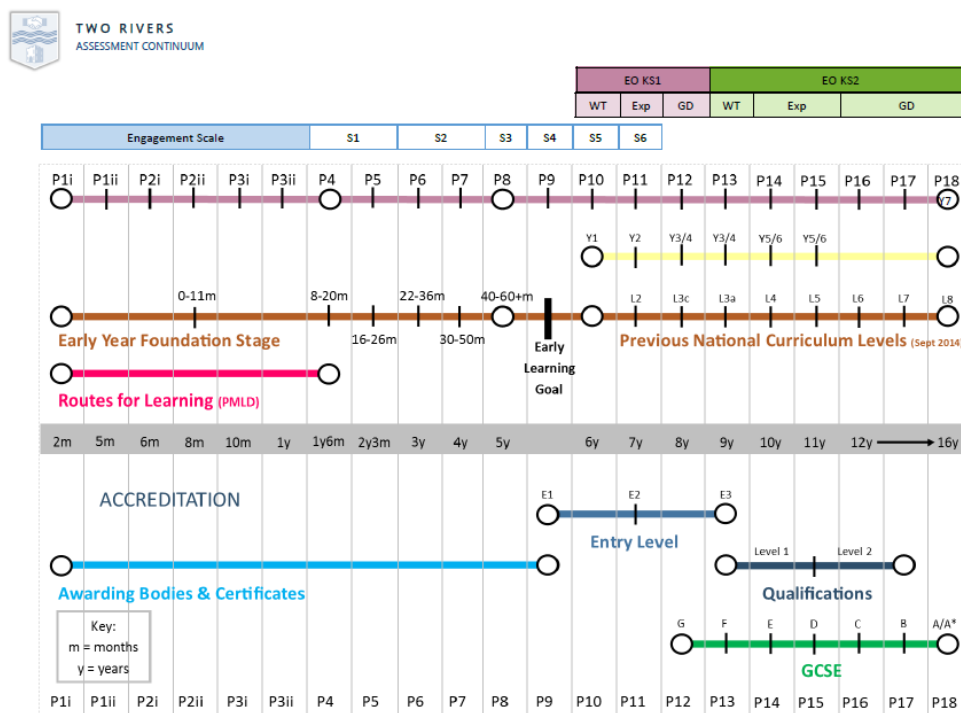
TWO RIVERS
ASSESSMENT CONTINUUM

| EO KS1 | | | EO KS2 | | |
|---|---|---|---|---|---|
| WT | Exp | GD | WT | Exp | GD |

| Engagement Scale | S1 | S2 | S3 | S4 | S5 | S6 |
|---|---|---|---|---|---|---|

P1i P1ii P2i P2ii P3i P3ii P4 P5 P6 P7 P8 P9 P10 P11 P12 P13 P14 P15 P16 P17 P18

Y7

Y1 Y2 Y3/4 Y3/4 Y5/6 Y5/6

0-11m 8-20m 22-36m 40-60+m L2 L3c L3a L4 L5 L6 L7 L8

16-26m 30-50m

Early Year Foundation Stage

Early Learning Goal

Previous National Curriculum Levels (Sept 2014)

Routes for Learning (PMLD)

2m 5m 6m 8m 10m 1y 1y6m 2y3m 3y 4y 5y 6y 7y 8y 9y 10y 11y 12y 16y

ACCREDITATION

E1 E2 E3

Entry Level

Level 1 Level 2

Awarding Bodies & Certificates

Qualifications

Key:
m = months
y = years

G F E D C B A/A*

GCSE

P1i P1ii P2i P2ii P3i P3ii P4 P5 P6 P7 P8 P9 P10 P11 P12 P13 P14 P15 P16 P17 P18